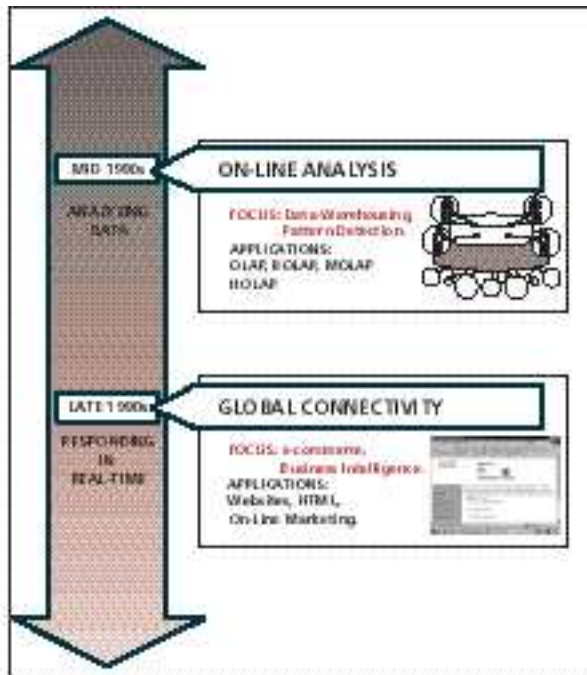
MID 1990s

ON-LINE ANALYSIS

ANALYZING DATA

FOCUS: Data Warehousing, Pattern Detection.

APPLICATIONS: OLAP, ROLAP, MOLAP, HOLAP

LATE 1990s

GLOBAL CONNECTIVITY

RESPONDING IN REAL-TIME

FOCUS: e-commerce, Business Intelligence.

APPLICATIONS: Websites, HTML, On-Line Marketing.